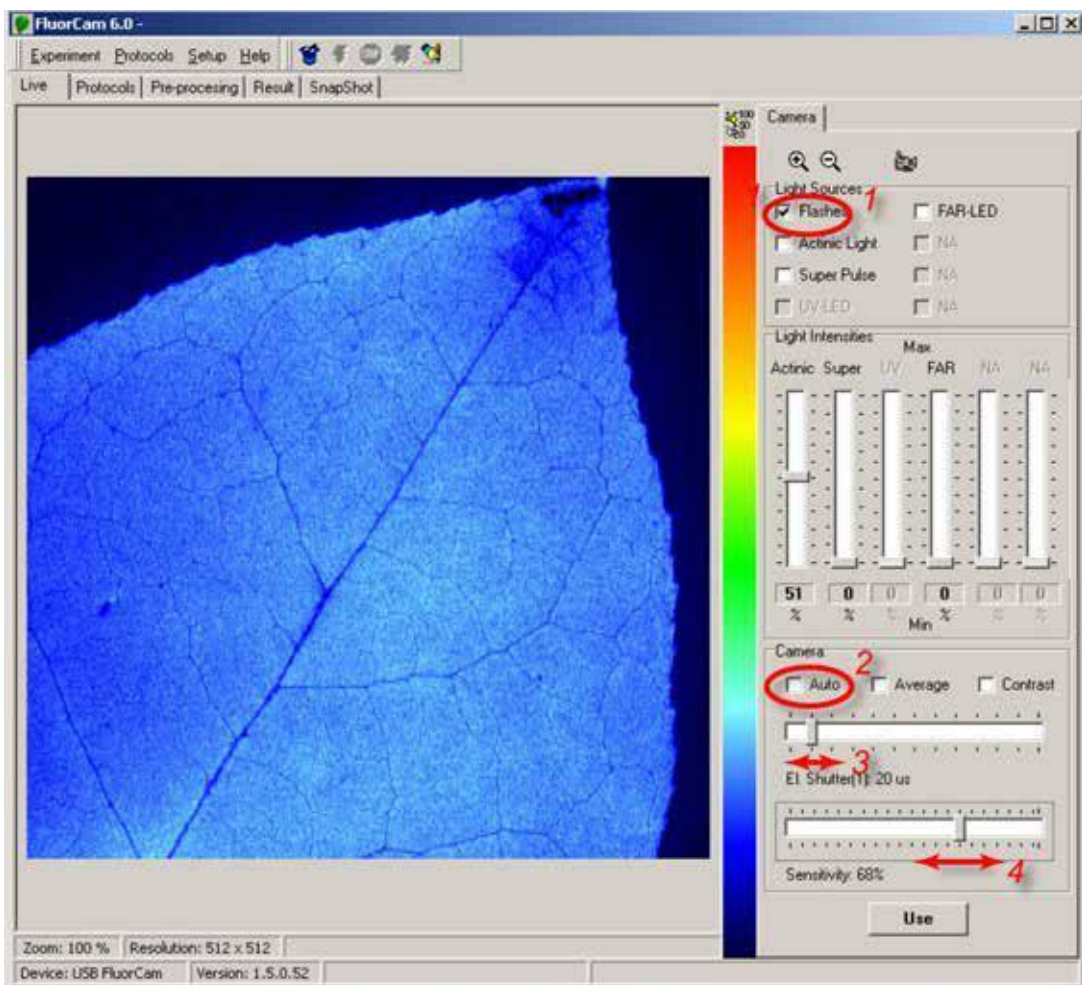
FluorCam 6.0 -

Experiment Protocols Setup Help

Live | Protocols | Pre-procesing | Result | SnapShot

Camera

Light Sources

Flashes 1

FAR-LED

Actinic Light

NA

Super Pulse

NA

UV-LED

NA

Light Intensities

Max

Actinic Super UV FAR NA NA

51 0 0 0 0 0

% % % % % %

Min

Camera

2

Auto

Average

Contrast

3

El. Shutter(1): 20 us

Sensitivity: 68%

4

Use

Zoom: 100 % | Resolution: 512 x 512

Device: USB FluorCam | Version: 1.5.0.52